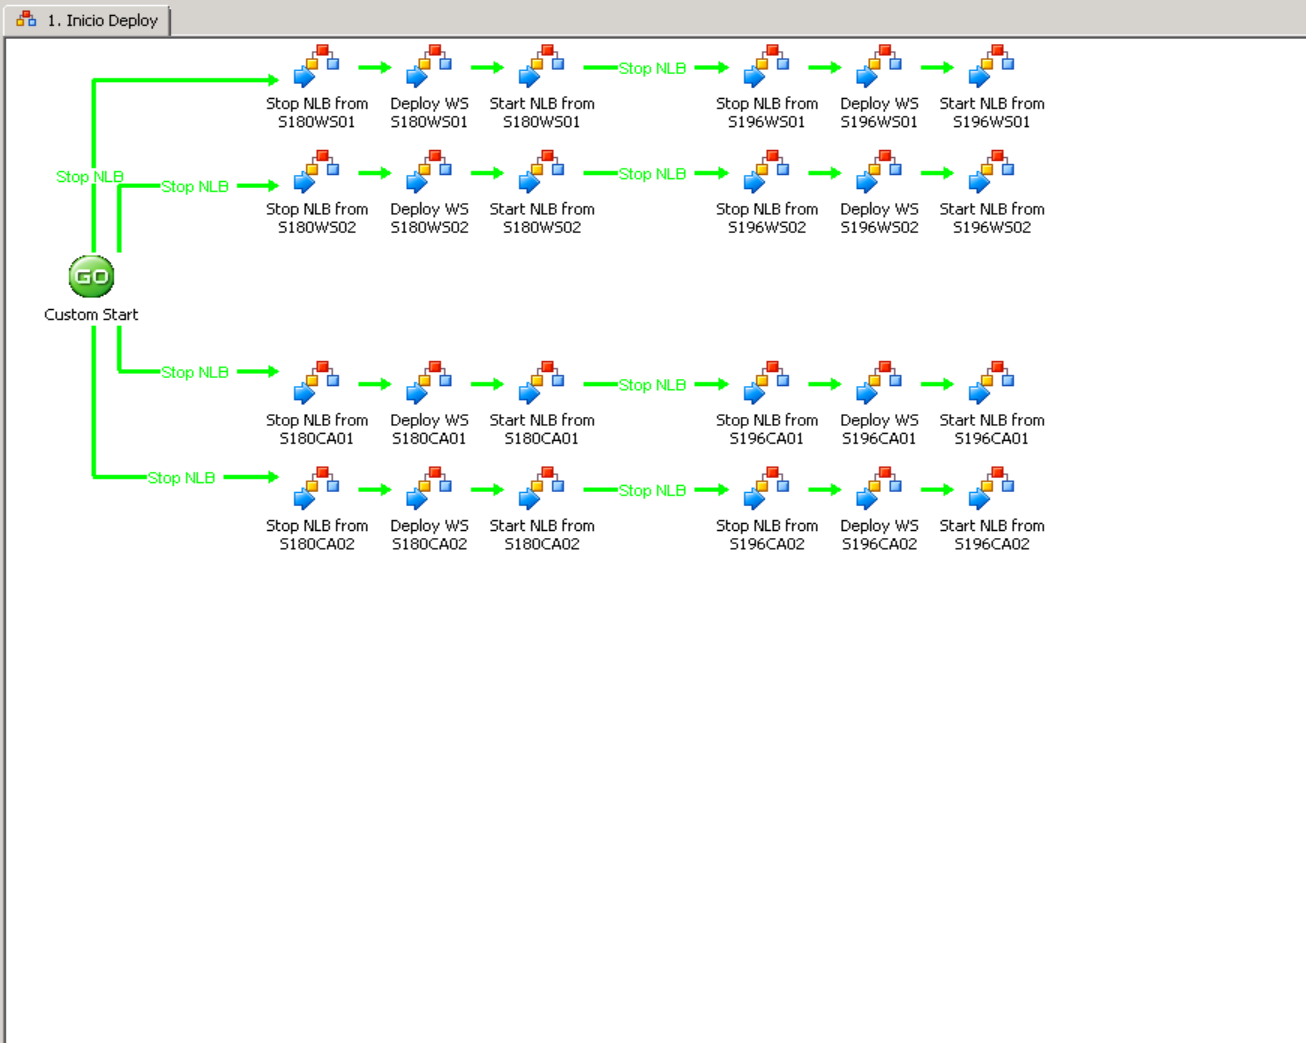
1. Inicio Deploy

Stop NLB from S180WS01
Deploy WS S180WS01
Start NLB from S180WS01
Stop NLB
Stop NLB from S196WS01
Deploy WS S196WS01
Start NLB from S196WS01

Stop NLB
Stop NLB
Stop NLB from S180WS02
Deploy WS S180WS02
Start NLB from S180WS02
Stop NLB
Stop NLB from S196WS02
Deploy WS S196WS02
Start NLB from S196WS02

GO
Custom Start

Stop NLB
Stop NLB from S180CA01
Deploy WS S180CA01
Start NLB from S180CA01
Stop NLB
Stop NLB from S196CA01
Deploy WS S196CA01
Start NLB from S196CA01

Stop NLB
Stop NLB from S180CA02
Deploy WS S180CA02
Start NLB from S180CA02
Stop NLB
Stop NLB from S196CA02
Deploy WS S196CA02
Start NLB from S196CA02